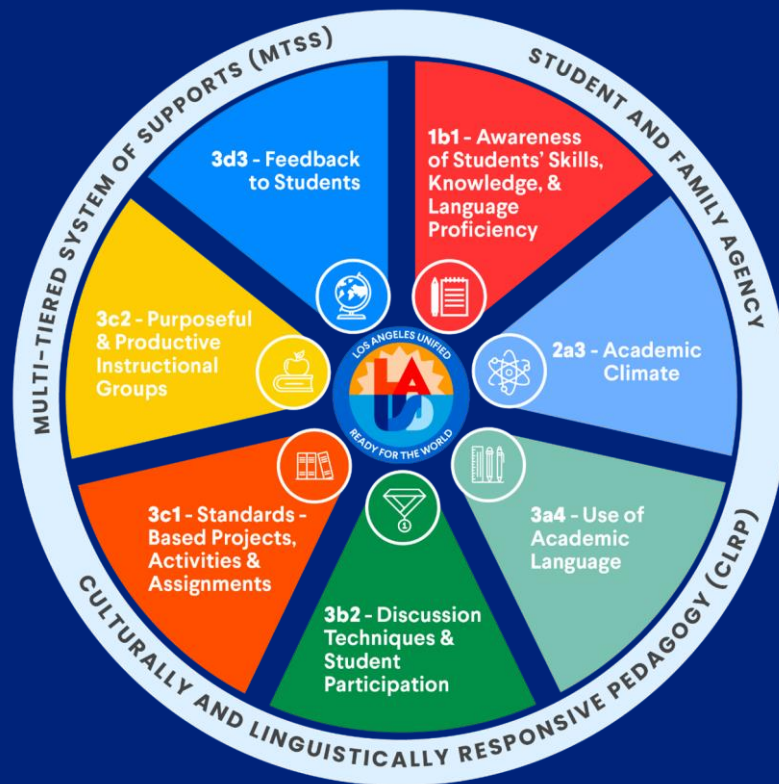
MULTI-TIERED SYSTEM OF SUPPORTS (MTSS)

STUDENT AND FAMILY AGENCY

3d3 - Feedback to Students

1b1 - Awareness of Students' Skills, Knowledge, & Language Proficiency

3c2 - Purposeful & Productive Instructional Groups

LOS ANGELES UNIFIED

LAUSD

READY FOR THE WORLD

2a3 - Academic Climate

3c1 - Standards - Based Projects, Activities & Assignments

3a4 - Use of Academic Language

3b2 - Discussion Techniques & Student Participation

CULTURALLY AND LINGUISTICALLY RESPONSIVE PEDAGOGY (CLRP)